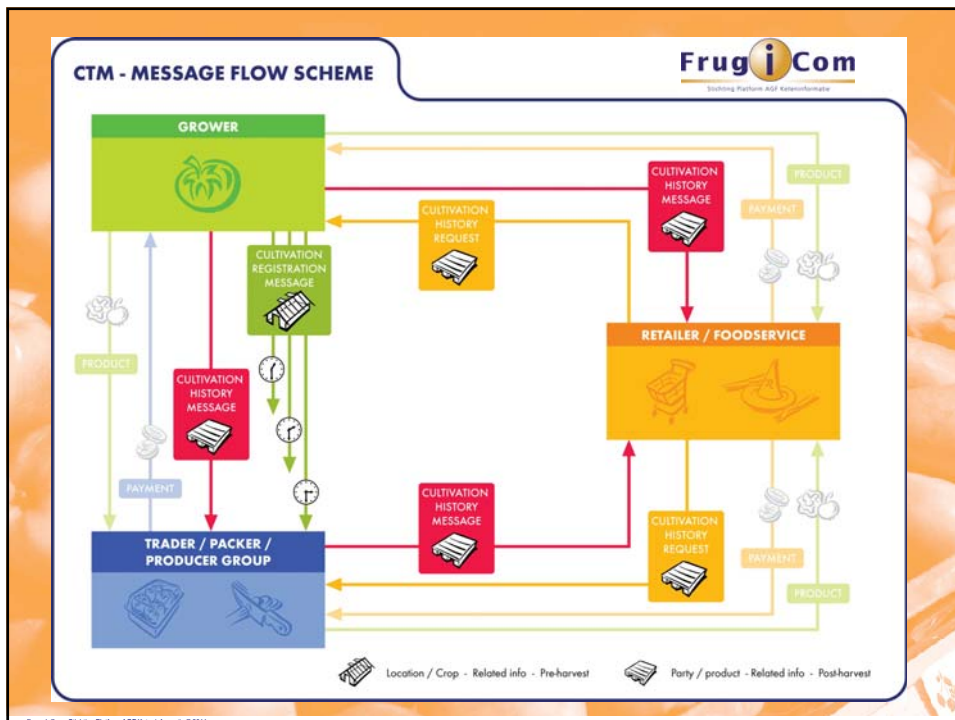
CTM - MESSAGE FLOW SCHEME

FrugiCom
Stichting Platform AGF Keteninformatie

GROWER

CULTIVATION HISTORY MESSAGE

PRODUCT

PAYMENT

CULTIVATION HISTORY REQUEST

CULTIVATION REGISTRATION MESSAGE

RETAILER / FOODSERVICE

PRODUCT

CULTIVATION HISTORY MESSAGE

PAYMENT

CULTIVATION HISTORY MESSAGE

TRADER / PACKER / PRODUCER GROUP

CULTIVATION HISTORY REQUEST

PAYMENT

PRODUCT

Location / Crop - Related info - Pre-harvest

Party / product - Related info - Post-harvest

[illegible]